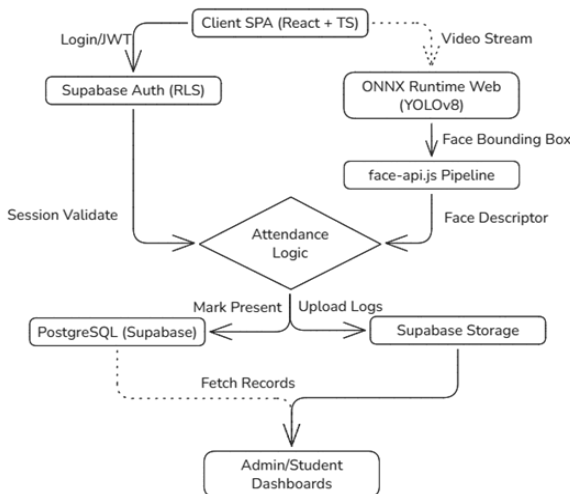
Client SPA (React + TS)

Login/JWT

Video Stream

Supabase Auth (RLS)

ONNX Runtime Web (YOLOv8)

Face Bounding Box

face-api.js Pipeline

Session Validate

Face Descriptor

Attendance Logic

Mark Present

Upload Logs

PostgreSQL (Supabase)

Supabase Storage

Fetch Records

Admin/Student Dashboards